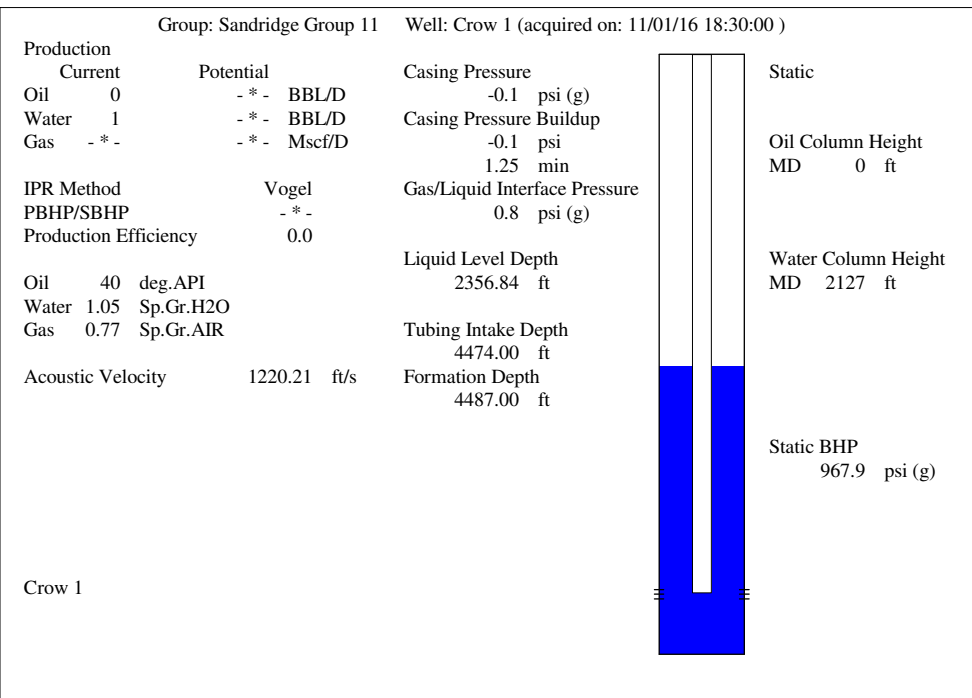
Group: Sandridge Group 11 Well: Crow 1 (acquired on: 11/01/16 18:30:00 )

Production

| | Current | Potential | |
|---|---|---|---|
| Oil | 0 | - * - | BBL/D |
| Water | 1 | - * - | BBL/D |
| Gas | - * - | - * - | Mscf/D |

IPR Method Vogel
PBHP/SBHP - * -
Production Efficiency 0.0

Oil 40 deg.API
Water 1.05 Sp.Gr.H2O
Gas 0.77 Sp.Gr.AIR

Acoustic Velocity 1220.21 ft/s

Crow 1

Casing Pressure
-0.1 psi (g)
Casing Pressure Buildup
-0.1 psi
1.25 min
Gas/Liquid Interface Pressure
0.8 psi (g)

Liquid Level Depth
2356.84 ft

Tubing Intake Depth
4474.00 ft
Formation Depth
4487.00 ft

Static

Oil Column Height
MD 0 ft

Water Column Height
MD 2127 ft

Static BHP
967.9 psi (g)